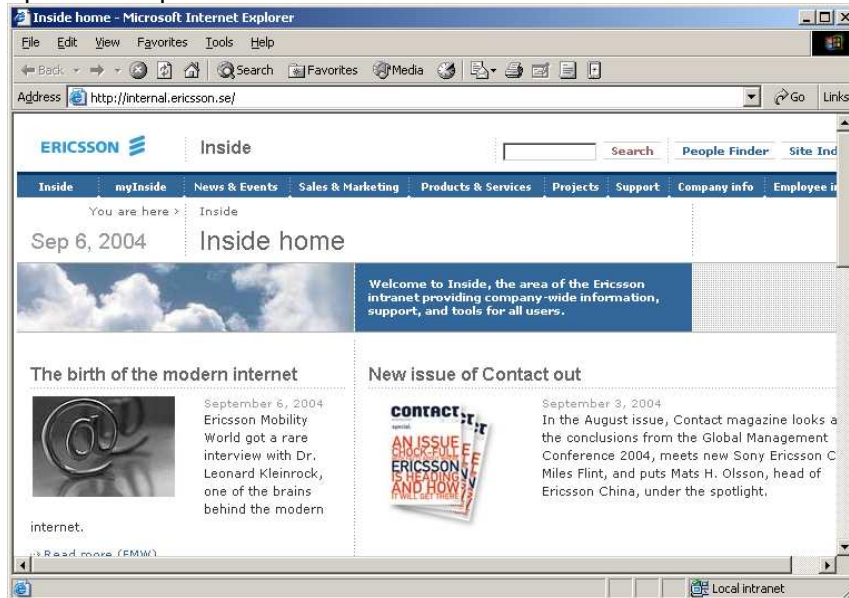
Inside home - Microsoft Internet Explorer

File Edit View Favorites Tools Help

Back Search Favorites Media

Address http://internal.ericsson.se/ Go Links

ERICSSON Inside Search People Finder Site Ind

Inside myInside News & Events Sales & Marketing Products & Services Projects Support Company info Employee i

You are here > Inside

Sep 6, 2004 Inside home

Welcome to Inside, the area of the Ericsson intranet providing company-wide information, support, and tools for all users.

The birth of the modern internet

September 6, 2004
Ericsson Mobility World got a rare interview with Dr. Leonard Kleinrock, one of the brains behind the modern internet.

Read more (EMW)

New issue of Contact out

CONTACT special AN ISSUE CHOCK-FULL ERICSSON IS HEADING AND HOW IT WILL GET THERE

September 3, 2004
In the August issue, Contact magazine looks a the conclusions from the Global Management Conference 2004, meets new Sony Ericsson C Miles Flint, and puts Mats H. Olsson, head of Ericsson China, under the spotlight.

Local intranet